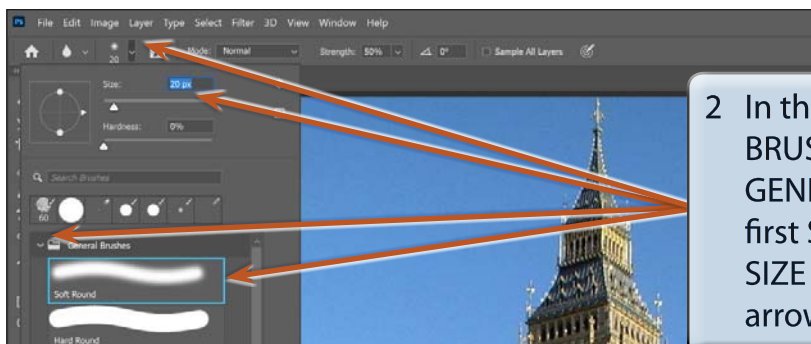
Ps File Edit Image Layer Type Select Filter 3D View Window Help

20

Mode: Normal

Strength: 50%

0°

Sample All Layers

Size: 20 px

Hardness: 0%

Search Brushes

60

General Brushes

Soft Round

Hard Round

2 In th
BRUS
GENI
first S
SIZE
arrov